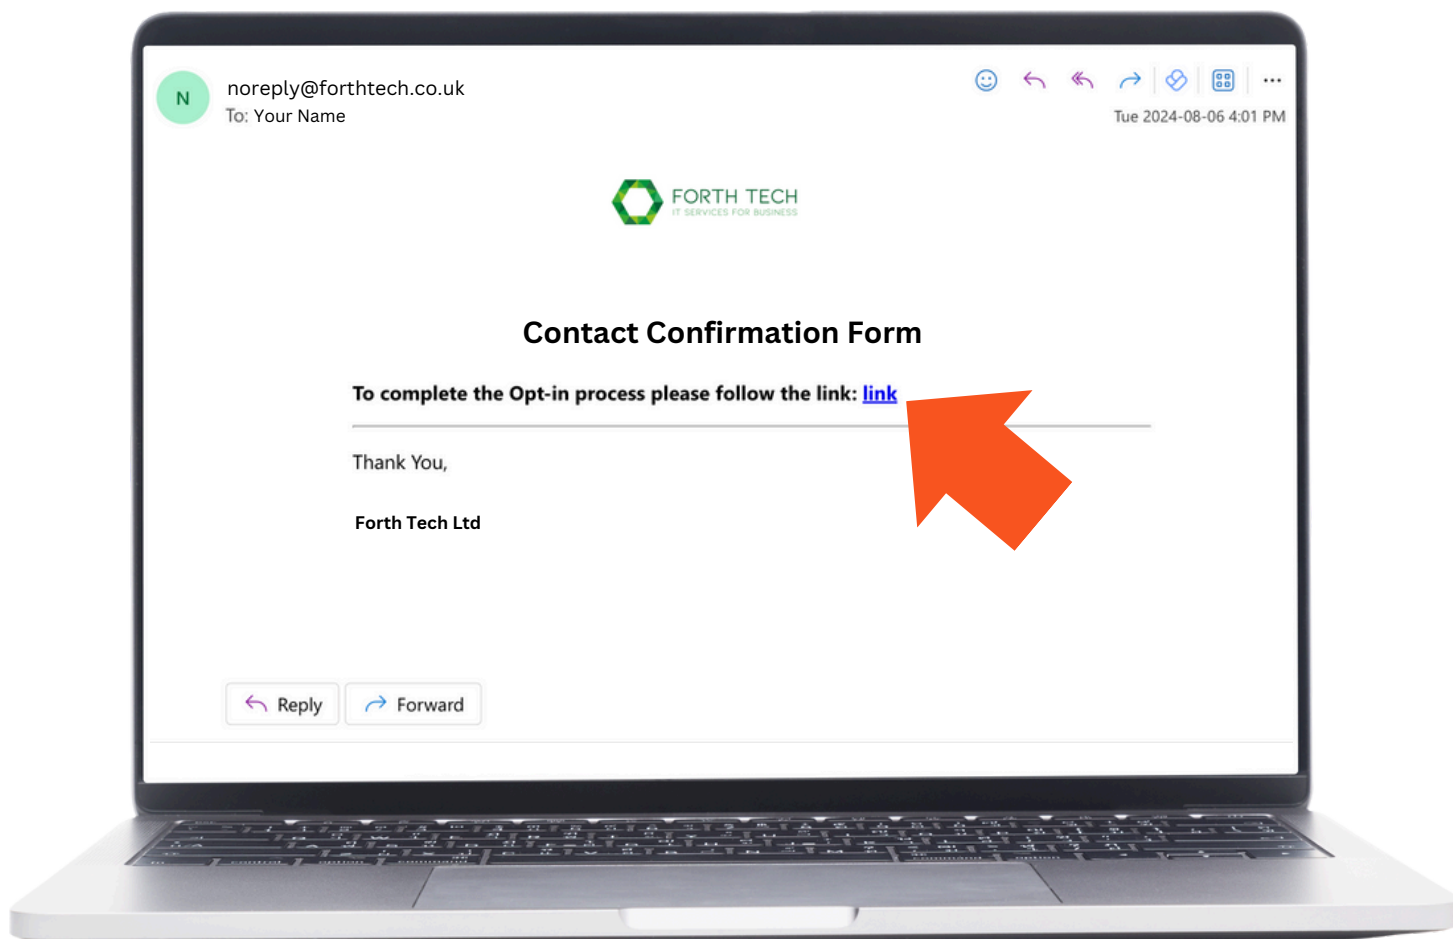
N

noreply@forthtech.co.uk
To: Your Name

Tue 2024-08-06 4:01 PM

FORTH TECH
IT SERVICES FOR BUSINESS

Contact Confirmation Form

To complete the Opt-in process please follow the link: link

Thank You,

Forth Tech Ltd

Reply
Forward